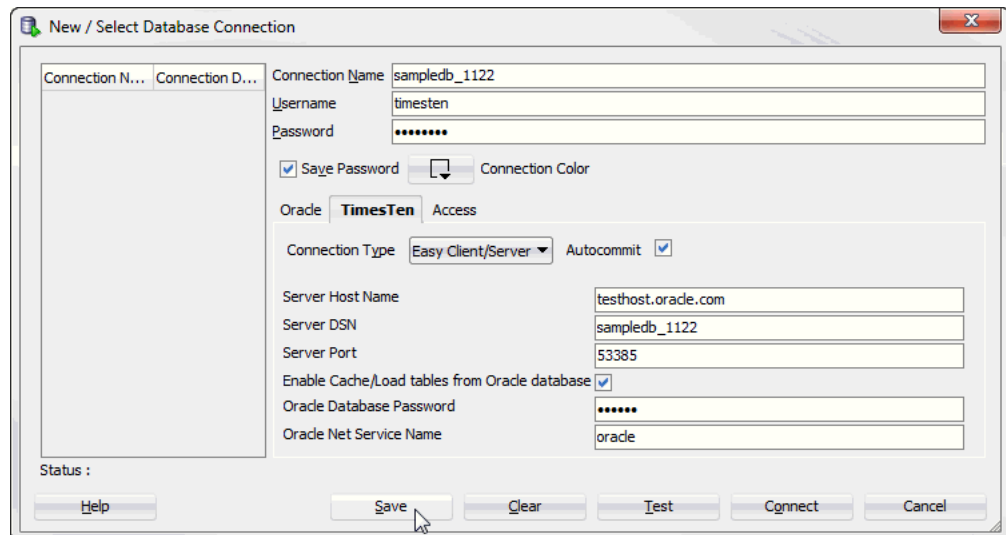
New / Select Database Connection

| Connection N... | Connection D... |
|---|---|

Connection Name sampledb_1122
Username timesten
Password ••••••••

Save Password Connection Color

Oracle TimesTen Access

Connection Type Easy Client/Server Autocommit

Server Host Name testhost.oracle.com
Server DSN sampledb_1122
Server Port 53385
Enable Cache/Load tables from Oracle database
Oracle Database Password ••••••
Oracle Net Service Name oracle

Status :

Help Save Clear Test Connect Cancel